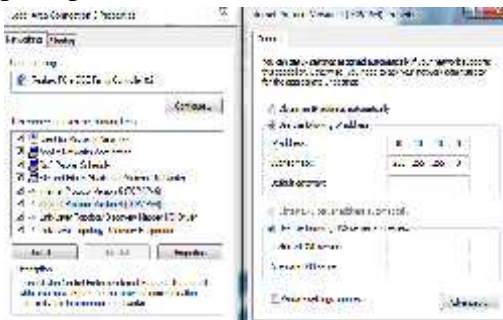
Local Area Connection 2 Properties

Networking Sharing

Connect using:

Realtek PCIe GBE Family Controller #2

Configure...

This connection uses the following items:

Client for Microsoft Networks

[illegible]

File and Printer Sharing for Microsoft Networks

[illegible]

Internet Protocol Version 6 (TCP/IPv6)

Internet Protocol Version 4 (TCP/IPv4)

Link-Layer Topology Discovery Mapper I/O Driver

Link-Layer Topology Discovery Responder

Install... Uninstall Properties

Description

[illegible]

Internet Protocol Version 4 (TCP/IPv4) Properties

General

You can get IP settings assigned automatically if your network supports this capability. Otherwise, you need to ask your network administrator for the appropriate IP settings.

Obtain an IP address automatically

Use the following IP address:

IP address:

Subnet mask:

Default gateway:

Obtain DNS server address automatically

Use the following DNS server addresses:

Preferred DNS server:

Alternate DNS server:

Validate settings upon exit

Advanced...